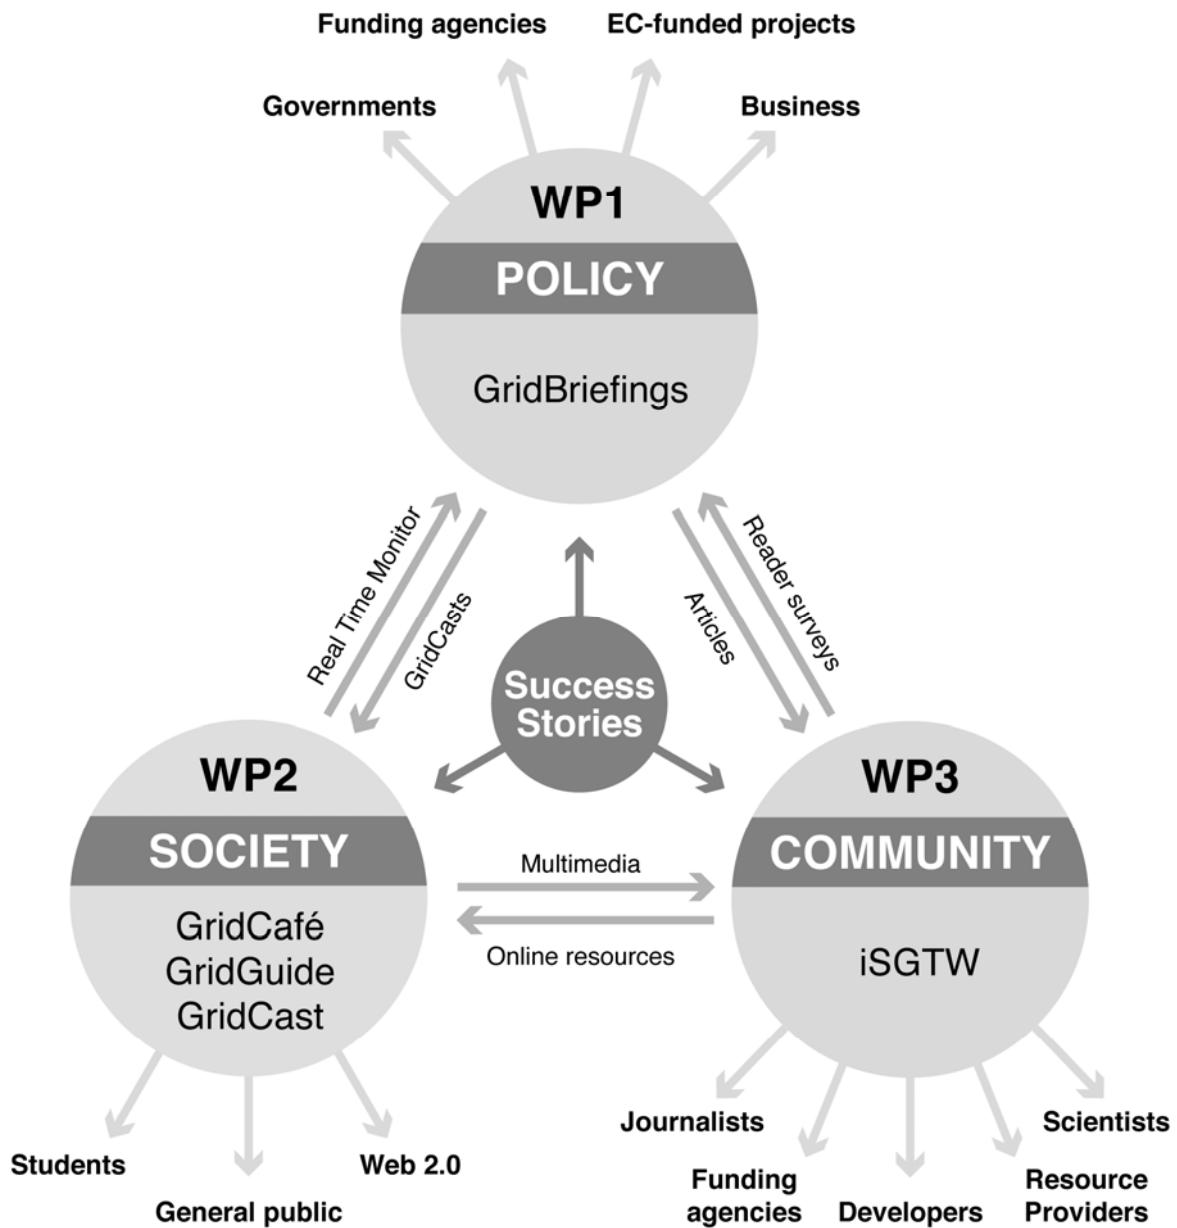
Funding agencies
EC-funded projects
Governments
Business

WP1
POLICY
GridBriefings

Real Time Monitor
GridCasts
Articles
Reader surveys

Success Stories

WP2
SOCIETY
GridCafé
GridGuide
GridCast

Multimedia
Online resources

WP3
COMMUNITY
iSGTW

Students
General public
Web 2.0

Journalists
Funding agencies
Developers
Resource Providers
Scientists